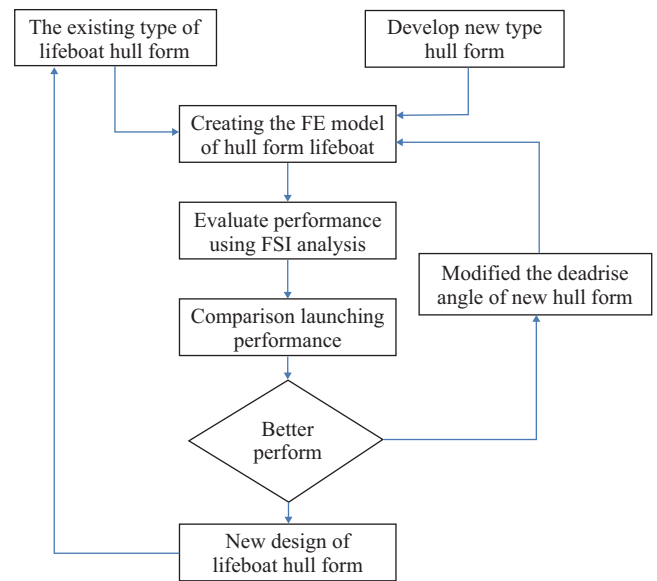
The existing type of lifeboat hull form

Develop new type hull form

Creating the FE model of hull form lifeboat

Evaluate performance using FSI analysis

Modified the deadrise angle of new hull form

Comparison launching performance

Better perform

New design of lifeboat hull form